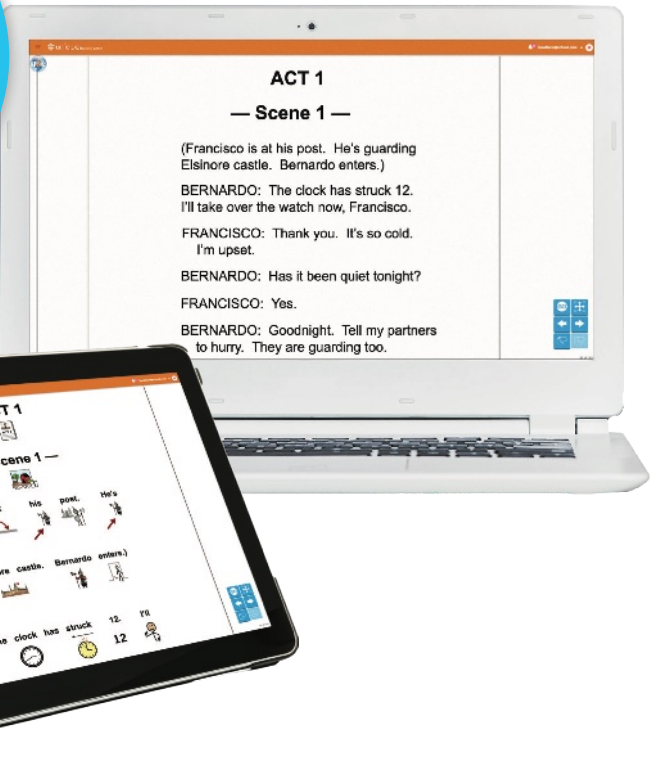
ACT 1

— Scene 1 —

(Francisco is at his post. He's guarding Elsinore castle. Bernardo enters.)

BERNARDO: The clock has struck 12. I'll take over the watch now, Francisco.

FRANCISCO: Thank you. It's so cold. I'm upset.

BERNARDO: Has it been quiet tonight?

FRANCISCO: Yes.

BERNARDO: Goodnight. Tell my partners to hurry. They are guarding too.

T 1

cene 1 —

his post. He's

re castle. Bernardo enters.)

he clock has struck 12. I'll

12